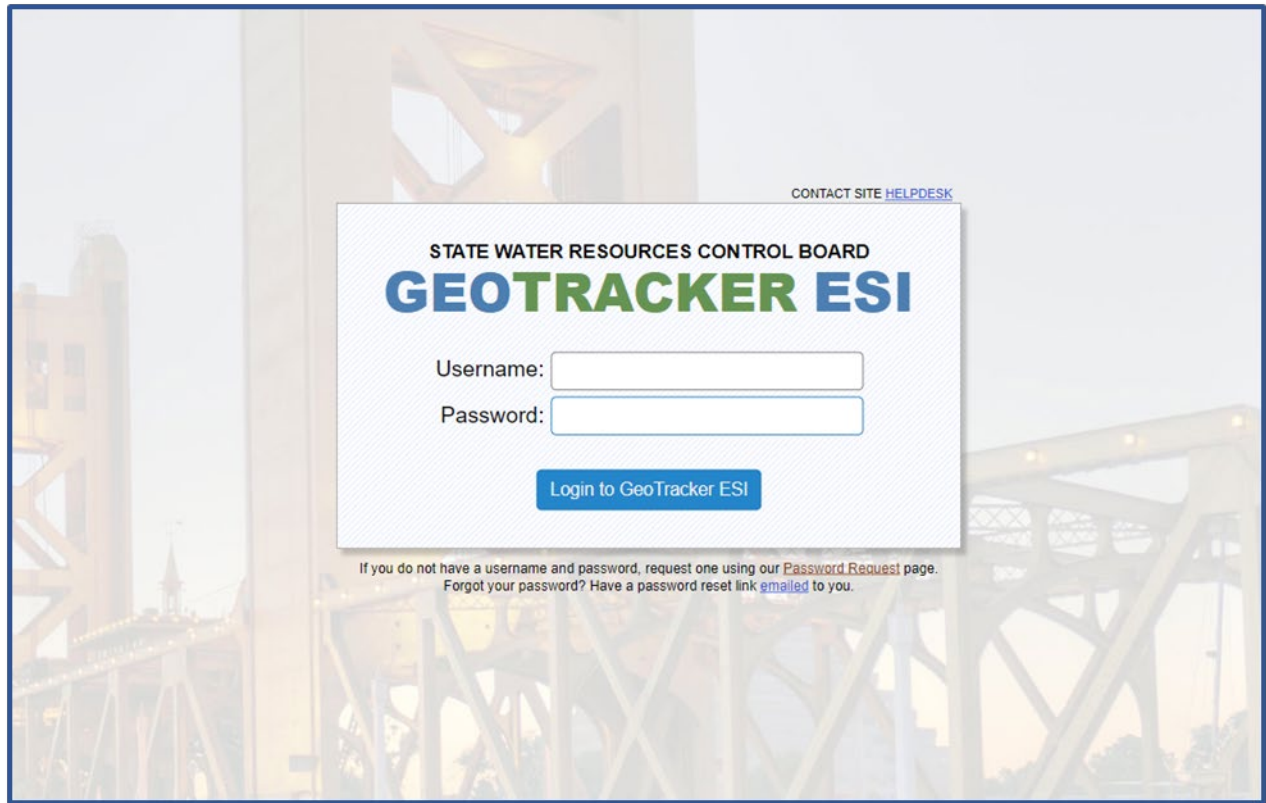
CONTACT SITE HELPDESK

STATE WATER RESOURCES CONTROL BOARD

GEOTRACKER ESI

Username:

Password:

Login to GeoTracker ESI

If you do not have a username and password, request one using our Password Request page.
Forgot your password? Have a password reset link emailed to you.